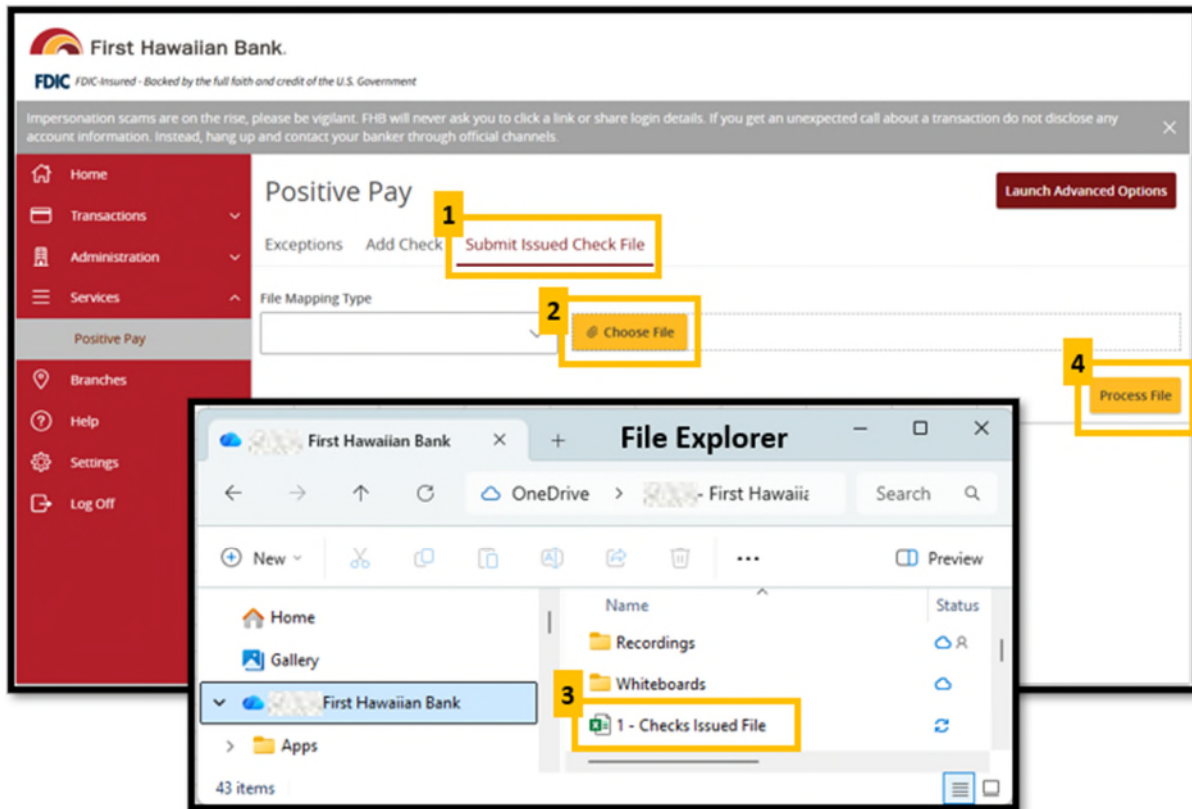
First Hawaiian Bank.

FDIC FDIC-Insured - Backed by the full faith and credit of the U.S. Government

Impersonation scams are on the rise, please be vigilant. FHB will never ask you to click a link or share login details. If you get an unexpected call about a transaction do not disclose any account information. Instead, hang up and contact your banker through official channels.

Home
Transactions
Administration
Services
Positive Pay
Branches
Help
Settings
Log Off

Positive Pay

Launch Advanced Options

1

Exceptions Add Check Submit Issued Check File

File Mapping Type

2

Choose File

4

Process File

First Hawaiian Bank

File Explorer

OneDrive > - First Hawaiia

Search

New

Preview

Home
Gallery
First Hawaiian Bank
Apps

Name
Status

Recordings
Whiteboards

3

1 - Checks Issued File

43 items